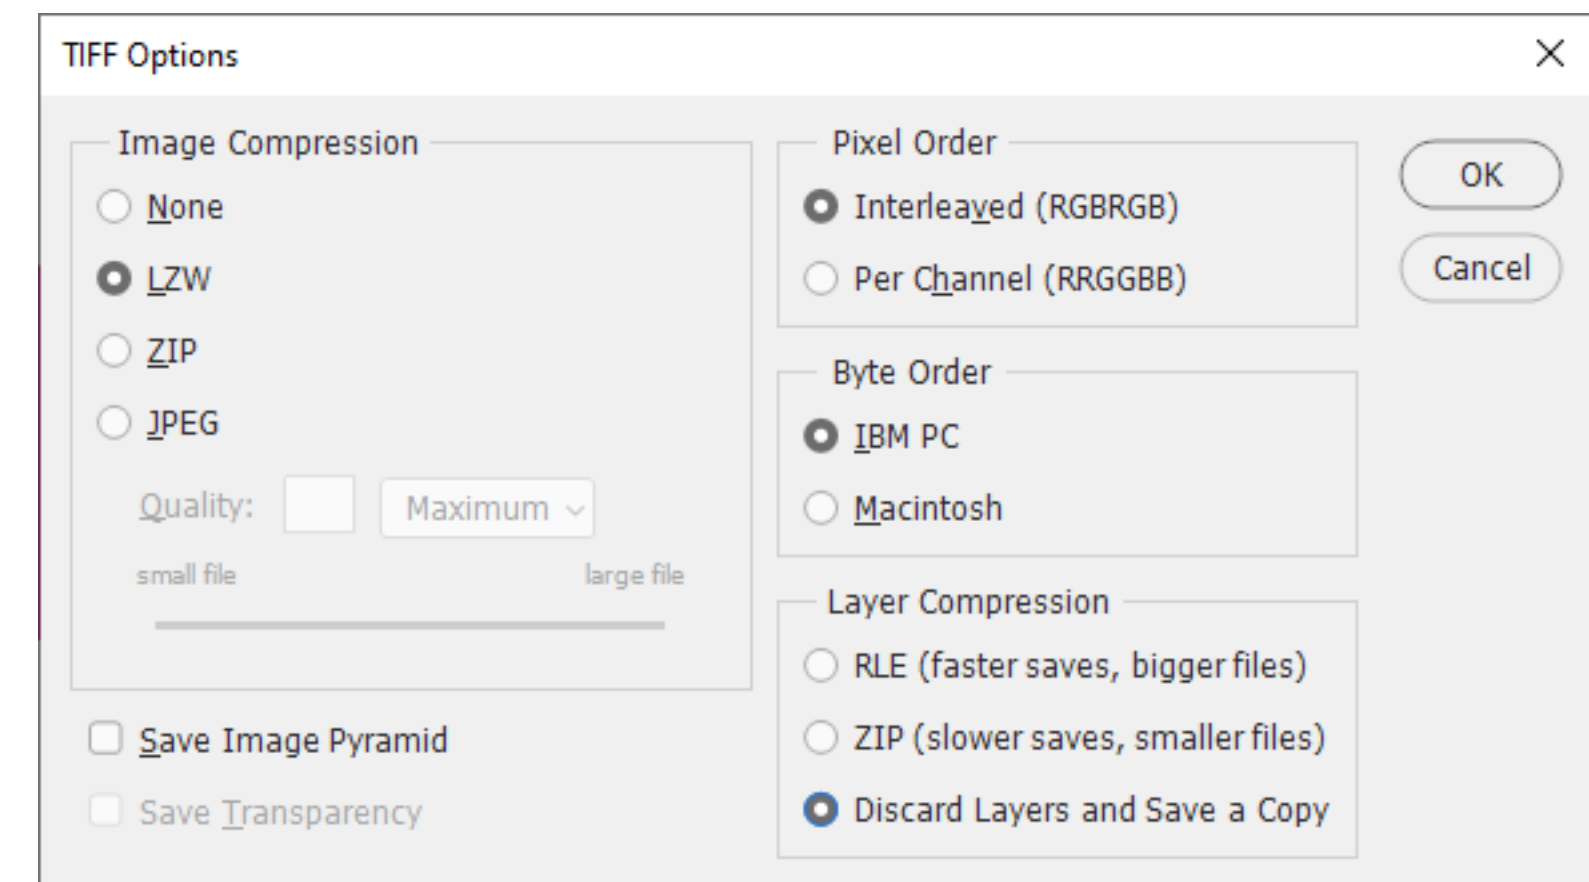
TIFF Options

Image Compression

None

LZW

ZIP

JPEG

Quality:

Maximum

small file

large file

Save Image Pyramid

Save Transparency

Pixel Order

Interleaved (RGBRGB)

Per Channel (RRGGBB)

Byte Order

IBM PC

Macintosh

Layer Compression

RLE (faster saves, bigger files)

ZIP (slower saves, smaller files)

Discard Layers and Save a Copy

OK

Cancel